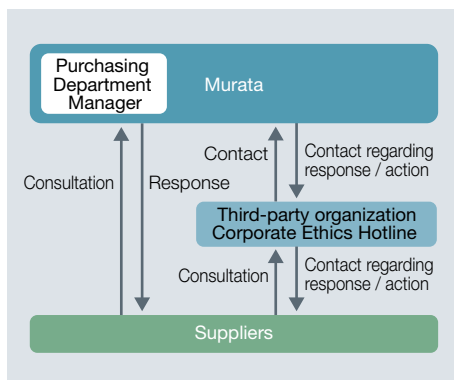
Purchasing Department Manager

Murata

Consultation

Response

Contact

Contact regarding response / action

Third-party organization Corporate Ethics Hotline

Consultation

Contact regarding response / action

Suppliers